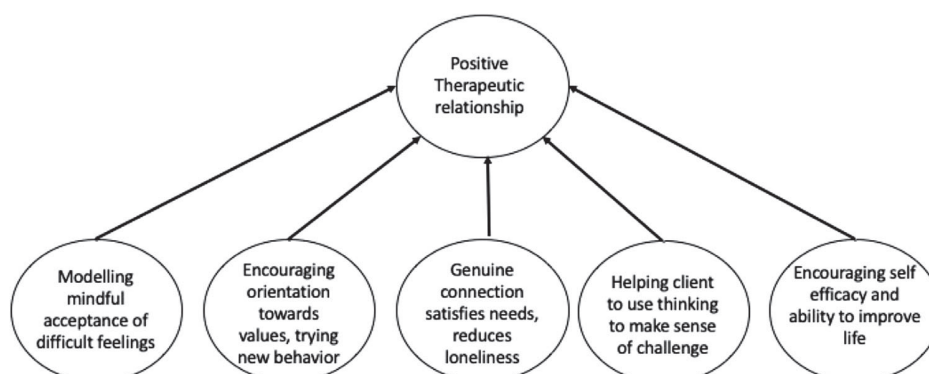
Positive Therapeutic relationship

Modelling mindful acceptance of difficult feelings

Encouraging orientation towards values, trying new behavior

Genuine connection satisfies needs, reduces loneliness

Helping client to use thinking to make sense of challenge

Encouraging self efficacy and ability to improve life